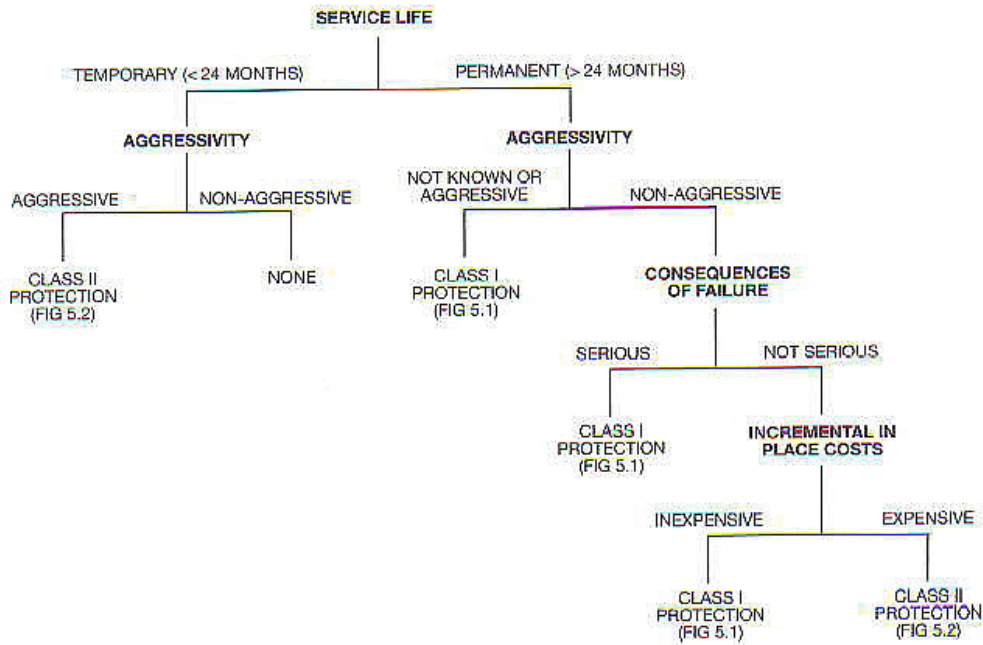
SERVICE LIFE

TEMPORARY (< 24 MONTHS)

PERMANENT (> 24 MONTHS)

AGGRESSIVITY

AGGRESSIVE

NON-AGGRESSIVE

CLASS II PROTECTION (FIG 5.2)

NONE

AGGRESSIVITY

NOT KNOWN OR AGGRESSIVE

NON-AGGRESSIVE

CLASS I PROTECTION (FIG 5.1)

CONSEQUENCES OF FAILURE

SERIOUS

NOT SERIOUS

CLASS I PROTECTION (FIG 5.1)

INCREMENTAL IN PLACE COSTS

INEXPENSIVE

EXPENSIVE

CLASS I PROTECTION (FIG 5.1)

CLASS II PROTECTION (FIG 5.2)